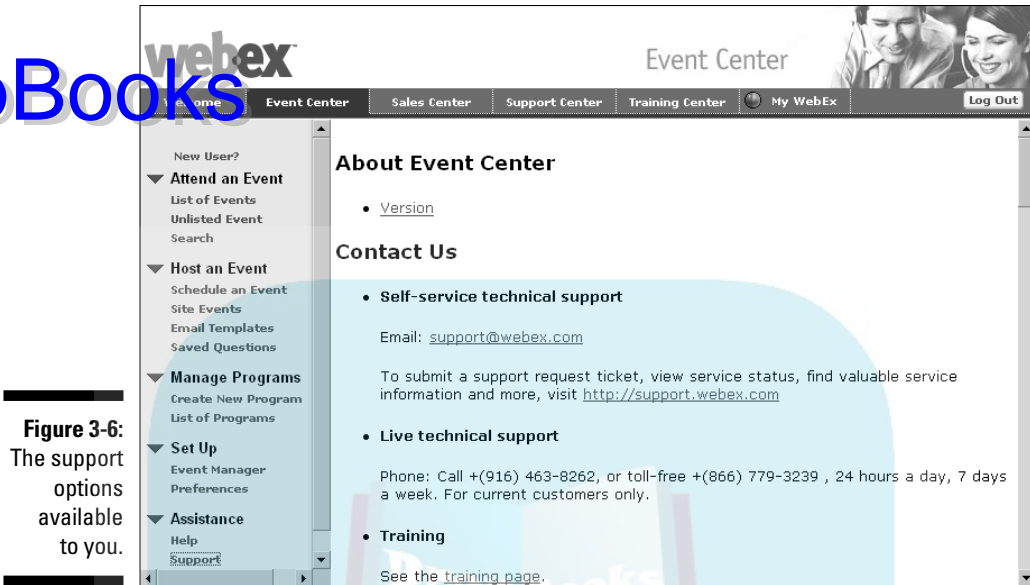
webex

Event Center

Welcome | Event Center | Sales Center | Support Center | Training Center | My WebEx | Log Out

New User?
Attend an Event
List of Events
Unlisted Event
Search
Host an Event
Schedule an Event
Site Events
Email Templates
Saved Questions
Manage Programs
Create New Program
List of Programs
Set Up
Event Manager
Preferences
Assistance
Help
Support

About Event Center

• Version

Contact Us

• Self-service technical support

Email: support@webex.com

To submit a support request ticket, view service status, find valuable service information and more, visit http://support.webex.com

• Live technical support

Phone: Call +(916) 463-8262, or toll-free +(866) 779-3239 , 24 hours a day, 7 days a week. For current customers only.

• Training

See the training page.

Figure 3-6: The support options available to you.

Books